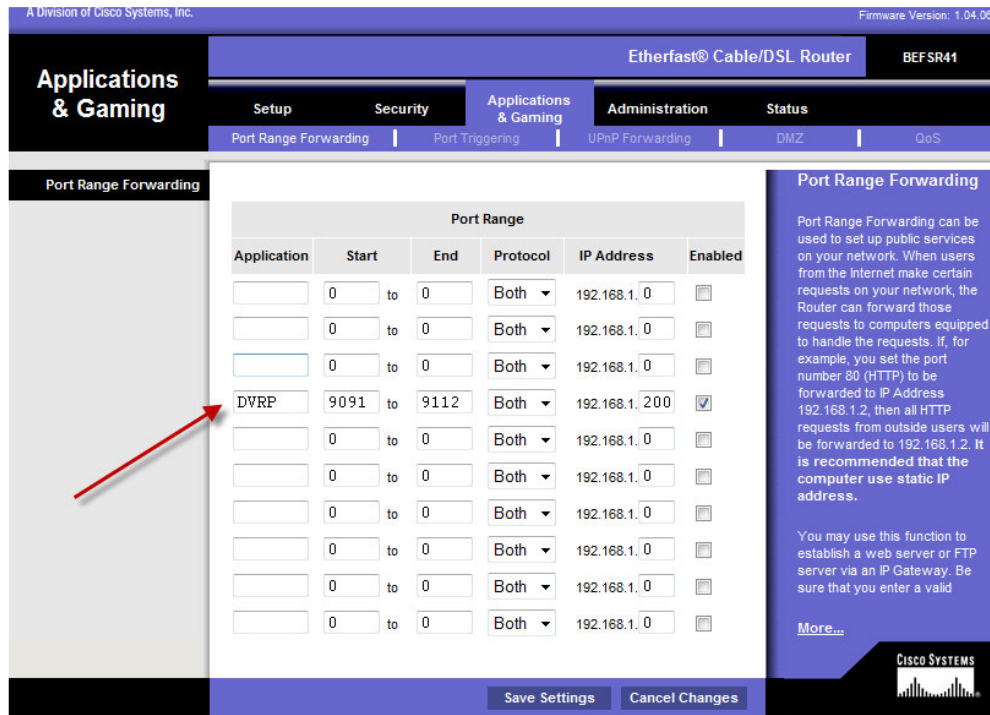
A Division of Cisco Systems, Inc.

Firmware Version: 1.04.06

Applications & Gaming

Etherfast® Cable/DSL Router

BEFSR41

Setup | Security | Applications & Gaming | Administration | Status

Port Range Forwarding | Port Triggering | UPnP Forwarding | DMZ | QoS

Port Range Forwarding

| Application | Start | | End | Protocol | IP Address | Enabled |
|---|---|---|---|---|---|---|
| | 0 | to | 0 | Both | 192.168.1. 0 | |
| | 0 | to | 0 | Both | 192.168.1. 0 | |
| | 0 | to | 0 | Both | 192.168.1. 0 | |
| DVRP | 9091 | to | 9112 | Both | 192.168.1. 200 | ☑ |
| | 0 | to | 0 | Both | 192.168.1. 0 | |
| | 0 | to | 0 | Both | 192.168.1. 0 | |
| | 0 | to | 0 | Both | 192.168.1. 0 | |
| | 0 | to | 0 | Both | 192.168.1. 0 | |
| | 0 | to | 0 | Both | 192.168.1. 0 | |
| | 0 | to | 0 | Both | 192.168.1. 0 | |

Port Range

Port Range Forwarding

Port Range Forwarding can be used to set up public services on your network. When users from the Internet make certain requests on your network, the Router can forward those requests to computers equipped to handle the requests. If, for example, you set the port number 80 (HTTP) to be forwarded to IP Address 192.168.1.2, then all HTTP requests from outside users will be forwarded to 192.168.1.2. It is recommended that the computer use static IP address.

You may use this function to establish a web server or FTP server via an IP Gateway. Be sure that you enter a valid

More...

Cisco Systems

Save Settings | Cancel Changes